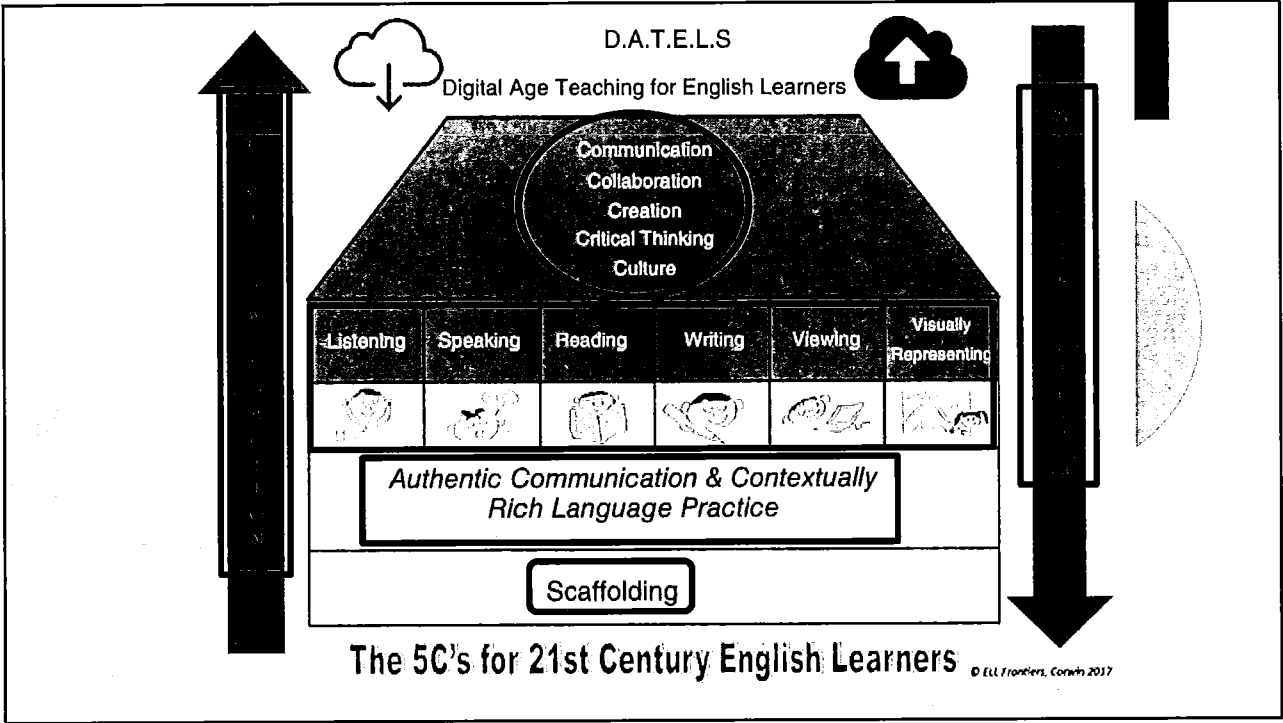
D.A.T.E.L.S

Digital Age Teaching for English Learners

Communication
Collaboration
Creation
Critical Thinking
Culture

| Listening | Speaking | Reading | Writing | Viewing | Visually Representing |
|---|---|---|---|---|---|

Authentic Communication & Contextually Rich Language Practice

Scaffolding

The 5C's for 21st Century English Learners © ELL Frontiers, Corwin 2017